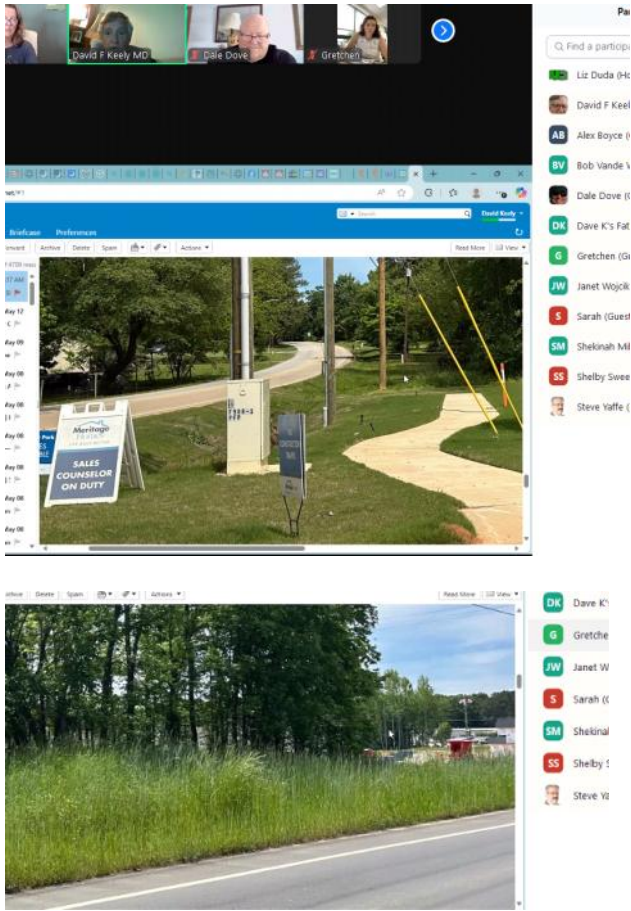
David F Keely MD
Dale Dove
Gretchen

Pa
Find a participa
Liz Duda (Ho
David F Keel
AB Alex Boyce (
BV Bob Vande V
Dale Dove (
DK Dave K's Fat
G Gretchen (Gu
JW Janet Wojcik
S Sarah (Guest
SM Shekinah Mi
SS Shelby Swee
Steve Yaffe (

Briefcase Preferences
David Keely
Archive Delete Spam Actions
Read More View
Heritage Prairie
SALES COUNSELOR ON DUTY

Archive Delete Spam Actions
Read More View
DK Dave K'
G Gretche
JW Janet W
S Sarah (
SM Shekinal
SS Shelby S
Steve Ya